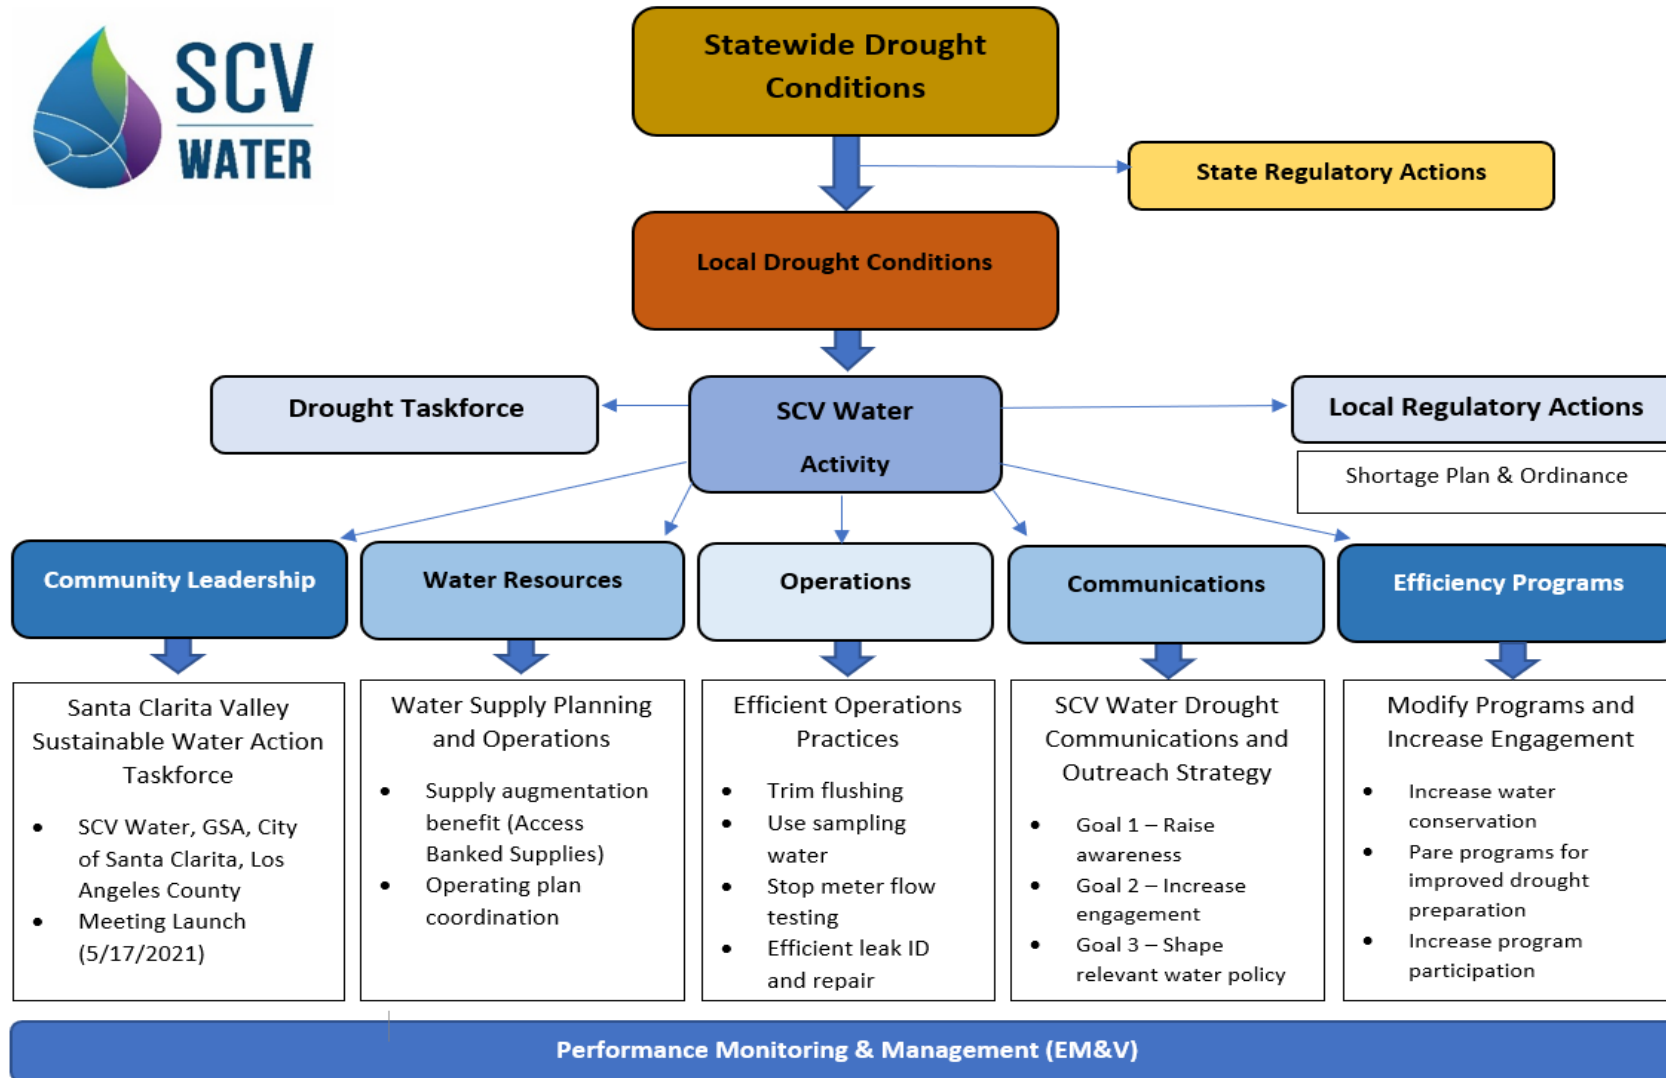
SCV WATER

Statewide Drought Conditions

State Regulatory Actions

Local Drought Conditions

Drought Taskforce

SCV Water Activity

Local Regulatory Actions

Shortage Plan & Ordinance

Community Leadership

Water Resources

Operations

Communications

Efficiency Programs

Santa Clarita Valley Sustainable Water Action Taskforce

- SCV Water, GSA, City of Santa Clarita, Los Angeles County
- Meeting Launch (5/17/2021)

Water Supply Planning and Operations

- Supply augmentation benefit (Access Banked Supplies)
- Operating plan coordination

Efficient Operations Practices

- Trim flushing
- Use sampling water
- Stop meter flow testing
- Efficient leak ID and repair

SCV Water Drought Communications and Outreach Strategy

- Goal 1 – Raise awareness
- Goal 2 – Increase engagement
- Goal 3 – Shape relevant water policy

Modify Programs and Increase Engagement

- Increase water conservation
- Pare programs for improved drought preparation
- Increase program participation

Performance Monitoring & Management (EM&V)